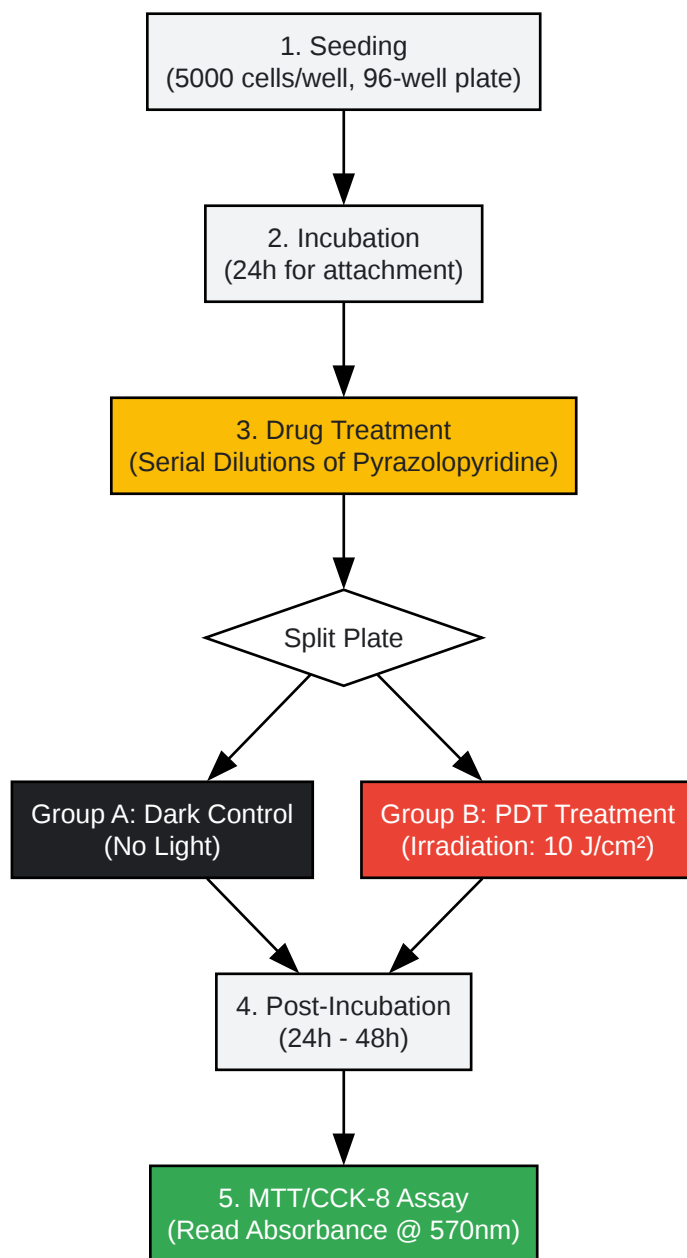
1. Seeding
(5000 cells/well, 96-well plate)

2. Incubation
(24h for attachment)

3. Drug Treatment
(Serial Dilutions of Pyrazolopyridine)

Split Plate

Group A: Dark Control
(No Light)

Group B: PDT Treatment
(Irradiation: 10 J/cm²)

4. Post-Incubation
(24h - 48h)

5. MTT/CCK-8 Assay
(Read Absorbance @ 570nm)